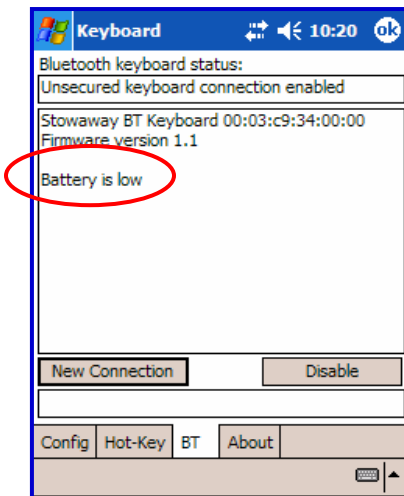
Keyboard 10:20 ok

Bluetooth keyboard status:

Unsecured keyboard connection enabled

Stowaway BT Keyboard 00:03:c9:34:00:00
Firmware version 1.1

Battery is low

New Connection

Disable

Config | Hot-Key | BT | About